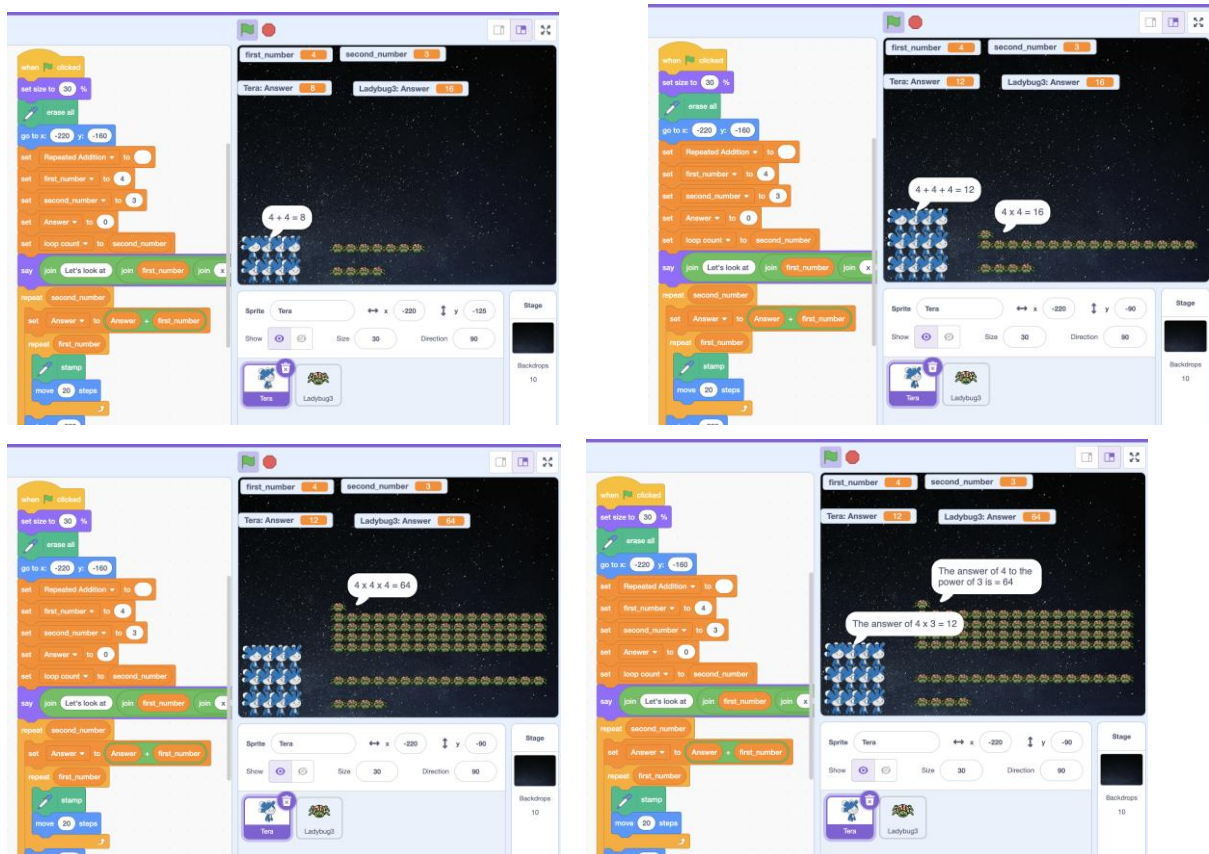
when clicked
set size to 30 %
erase all
go to x: -220 y: -160
set Repeated Addition to
set first_number to 4
set second_number to 3
set Answer to 0
set loop count to second_number
say join Let's look at join first_number join x
repeat second_number
set Answer to Answer + first_number
repeat first_number
stamp
move 20 steps

first_number 4
second_number 3
Tera: Answer 8
Ladybug3: Answer 16

4 + 4 = 8

Sprite Tera
x -220
y -125
Show
Size 30
Direction 90
Tera
Ladybug3
Stage
Backdrops 10

when clicked
set size to 30 %
erase all
go to x: -220 y: -160
set Repeated Addition to
set first_number to 4
set second_number to 3
set Answer to 0
set loop count to second_number
say join Let's look at join first_number join x
repeat second_number
set Answer to Answer + first_number
repeat first_number
stamp
move 20 steps

first_number 4
second_number 3
Tera: Answer 12
Ladybug3: Answer 16

4 + 4 + 4 = 12
4 x 4 = 16

Sprite Tera
x -220
y -90
Show
Size 30
Direction 90
Tera
Ladybug3
Stage
Backdrops 10

when clicked
set size to 30 %
erase all
go to x: -220 y: -160
set Repeated Addition to
set first_number to 4
set second_number to 3
set Answer to 0
set loop count to second_number
say join Let's look at join first_number join x
repeat second_number
set Answer to Answer + first_number
repeat first_number
stamp
move 20 steps

first_number 4
second_number 3
Tera: Answer 12
Ladybug3: Answer 64

4 x 4 x 4 = 64

Sprite Tera
x -220
y -90
Show
Size 30
Direction 90
Tera
Ladybug3
Stage
Backdrops 10

when clicked
set size to 30 %
erase all
go to x: -220 y: -160
set Repeated Addition to
set first_number to 4
set second_number to 3
set Answer to 0
set loop count to second_number
say join Let's look at join first_number join x
repeat second_number
set Answer to Answer + first_number
repeat first_number
stamp
move 20 steps

first_number 4
second_number 3
Tera: Answer 12
Ladybug3: Answer 64

The answer of 4 to the power of 3 is = 64
The answer of 4 x 3 = 12

Sprite Tera
x -220
y -90
Show
Size 30
Direction 90
Tera
Ladybug3
Stage
Backdrops 10